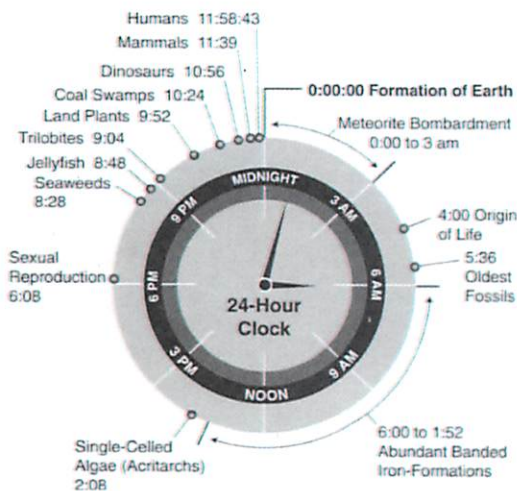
Humans 11:58:43
Mammals 11:39
Dinosaurs 10:56
Coal Swamps 10:24
Land Plants 9:52
Trilobites 9:04
Jellyfish 8:48
Seaweeds 8:28

0:00:00 Formation of Earth

Meteorite Bombardment 0:00 to 3 am

4:00 Origin of Life

5:36 Oldest Fossils

Sexual Reproduction 6:08

MIDNIGHT
3 AM
6 AM
9 AM
NOON
3 PM
6 PM
9 PM

24-Hour Clock

Single-Celled Algae (Acritarchs) 2:08

6:00 to 1:52 Abundant Banded Iron-Formations